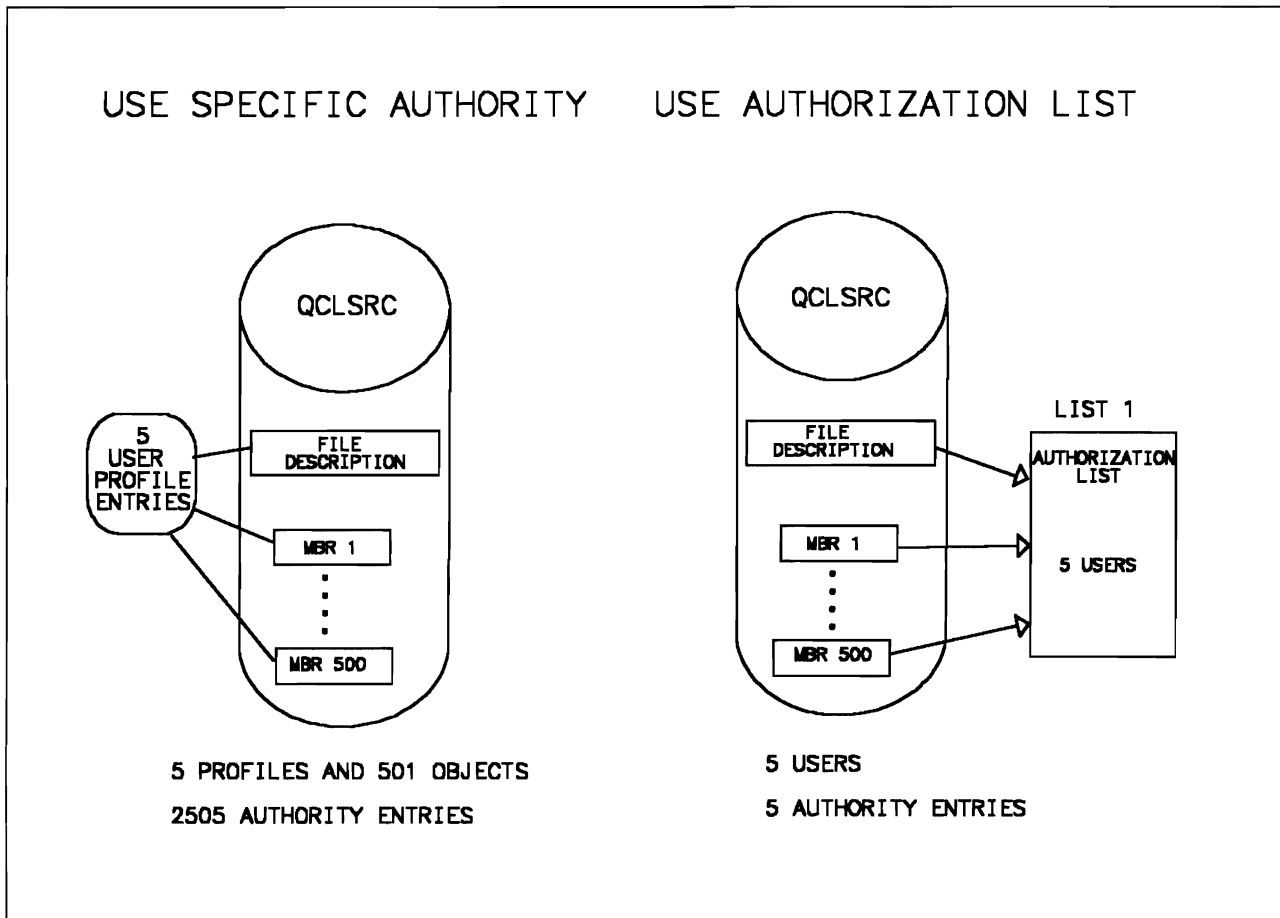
USE SPECIFIC AUTHORITY

QCLSRC

5 USER PROFILE ENTRIES

FILE DESCRIPTION

MBR 1

MBR 500

5 PROFILES AND 501 OBJECTS

2505 AUTHORITY ENTRIES

USE AUTHORIZATION LIST

QCLSRC

FILE DESCRIPTION

MBR 1

MBR 500

LIST 1

AUTHORIZATION LIST

5 USERS

5 USERS

5 AUTHORITY ENTRIES